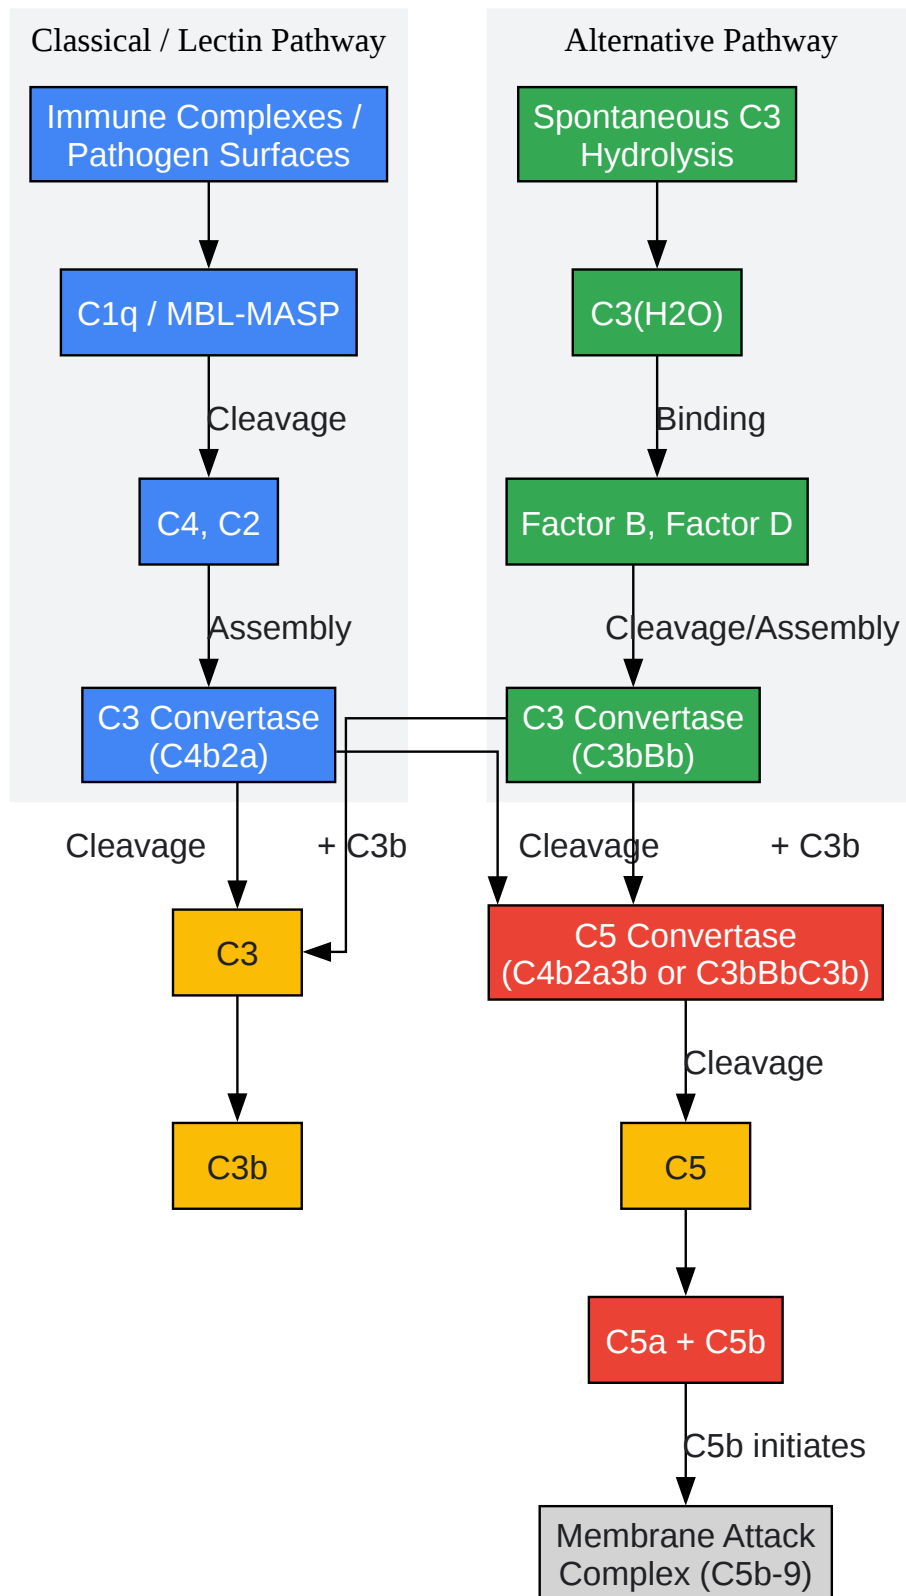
Classical / Lectin Pathway

Immune Complexes / Pathogen Surfaces

C1q / MBL-MASP

Cleavage

C4, C2

Assembly

C3 Convertase (C4b2a)

Alternative Pathway

Spontaneous C3 Hydrolysis

C3(H2O)

Binding

Factor B, Factor D

Cleavage/Assembly

C3 Convertase (C3bBb)

Cleavage

+ C3b

Cleavage

+ C3b

C3

C5 Convertase (C4b2a3b or C3bBbC3b)

Cleavage

C3b

C5

C5a + C5b

C5b initiates

Membrane Attack Complex (C5b-9)